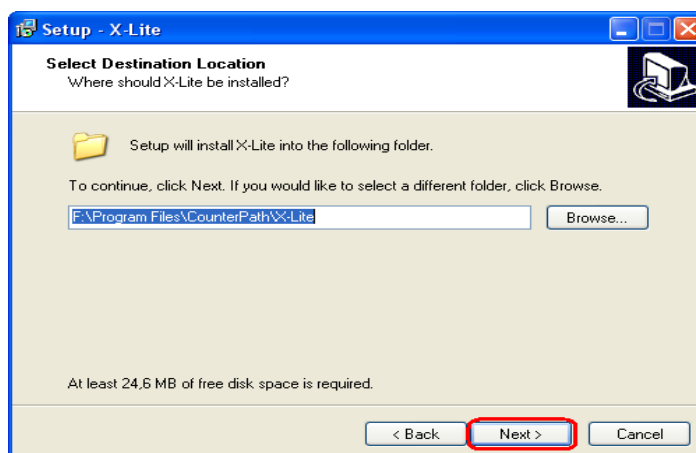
Setup - X-Lite

Select Destination Location
Where should X-Lite be installed?

Setup will install X-Lite into the following folder.

To continue, click Next. If you would like to select a different folder, click Browse.

F:\Program Files\CounterPath\X-Lite

Browse...

At least 24,6 MB of free disk space is required.

< Back

Next >

Cancel